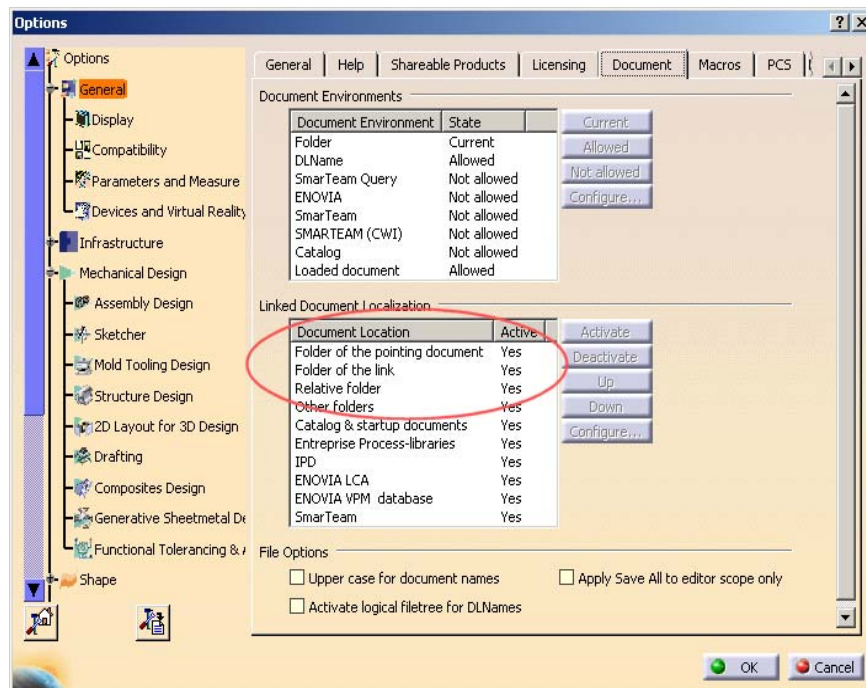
Options

?

Options
General
Display
Compatibility
Parameters and Measure
Devices and Virtual Reality
Infrastructure
Mechanical Design
Assembly Design
Sketcher
Mold Tooling Design
Structure Design
2D Layout for 3D Design
Drafting
Composites Design
Generative Sheetmetal De
Functional Tolerancing & /
Shape

General | Help | Shareable Products | Licensing | Document | Macros | PCS

Document Environments

| Document Environment | State |
|---|---|
| Folder | Current |
| DLName | Allowed |
| SmarTeam Query | Not allowed |
| ENOVIA | Not allowed |
| SmarTeam | Not allowed |
| SMARTEAM (CWI) | Not allowed |
| Catalog | Not allowed |
| Loaded document | Allowed |

Current
Allowed
Not allowed
Configure...

Linked Document Localization

| Document Location | Active |
|---|---|
| Folder of the pointing document | Yes |
| Folder of the link | Yes |
| Relative folder | Yes |
| Other folders | Yes |
| Catalog & startup documents | Yes |
| Entreprise Process-libraries | Yes |
| IPD | Yes |
| ENOVIA LCA | Yes |
| ENOVIA VPM database | Yes |
| SmarTeam | Yes |

Activate
Deactivate
Up
Down
Configure...

File Options
Upper case for document names
Apply Save All to editor scope only
Activate logical filetree for DLNames

OK
Cancel